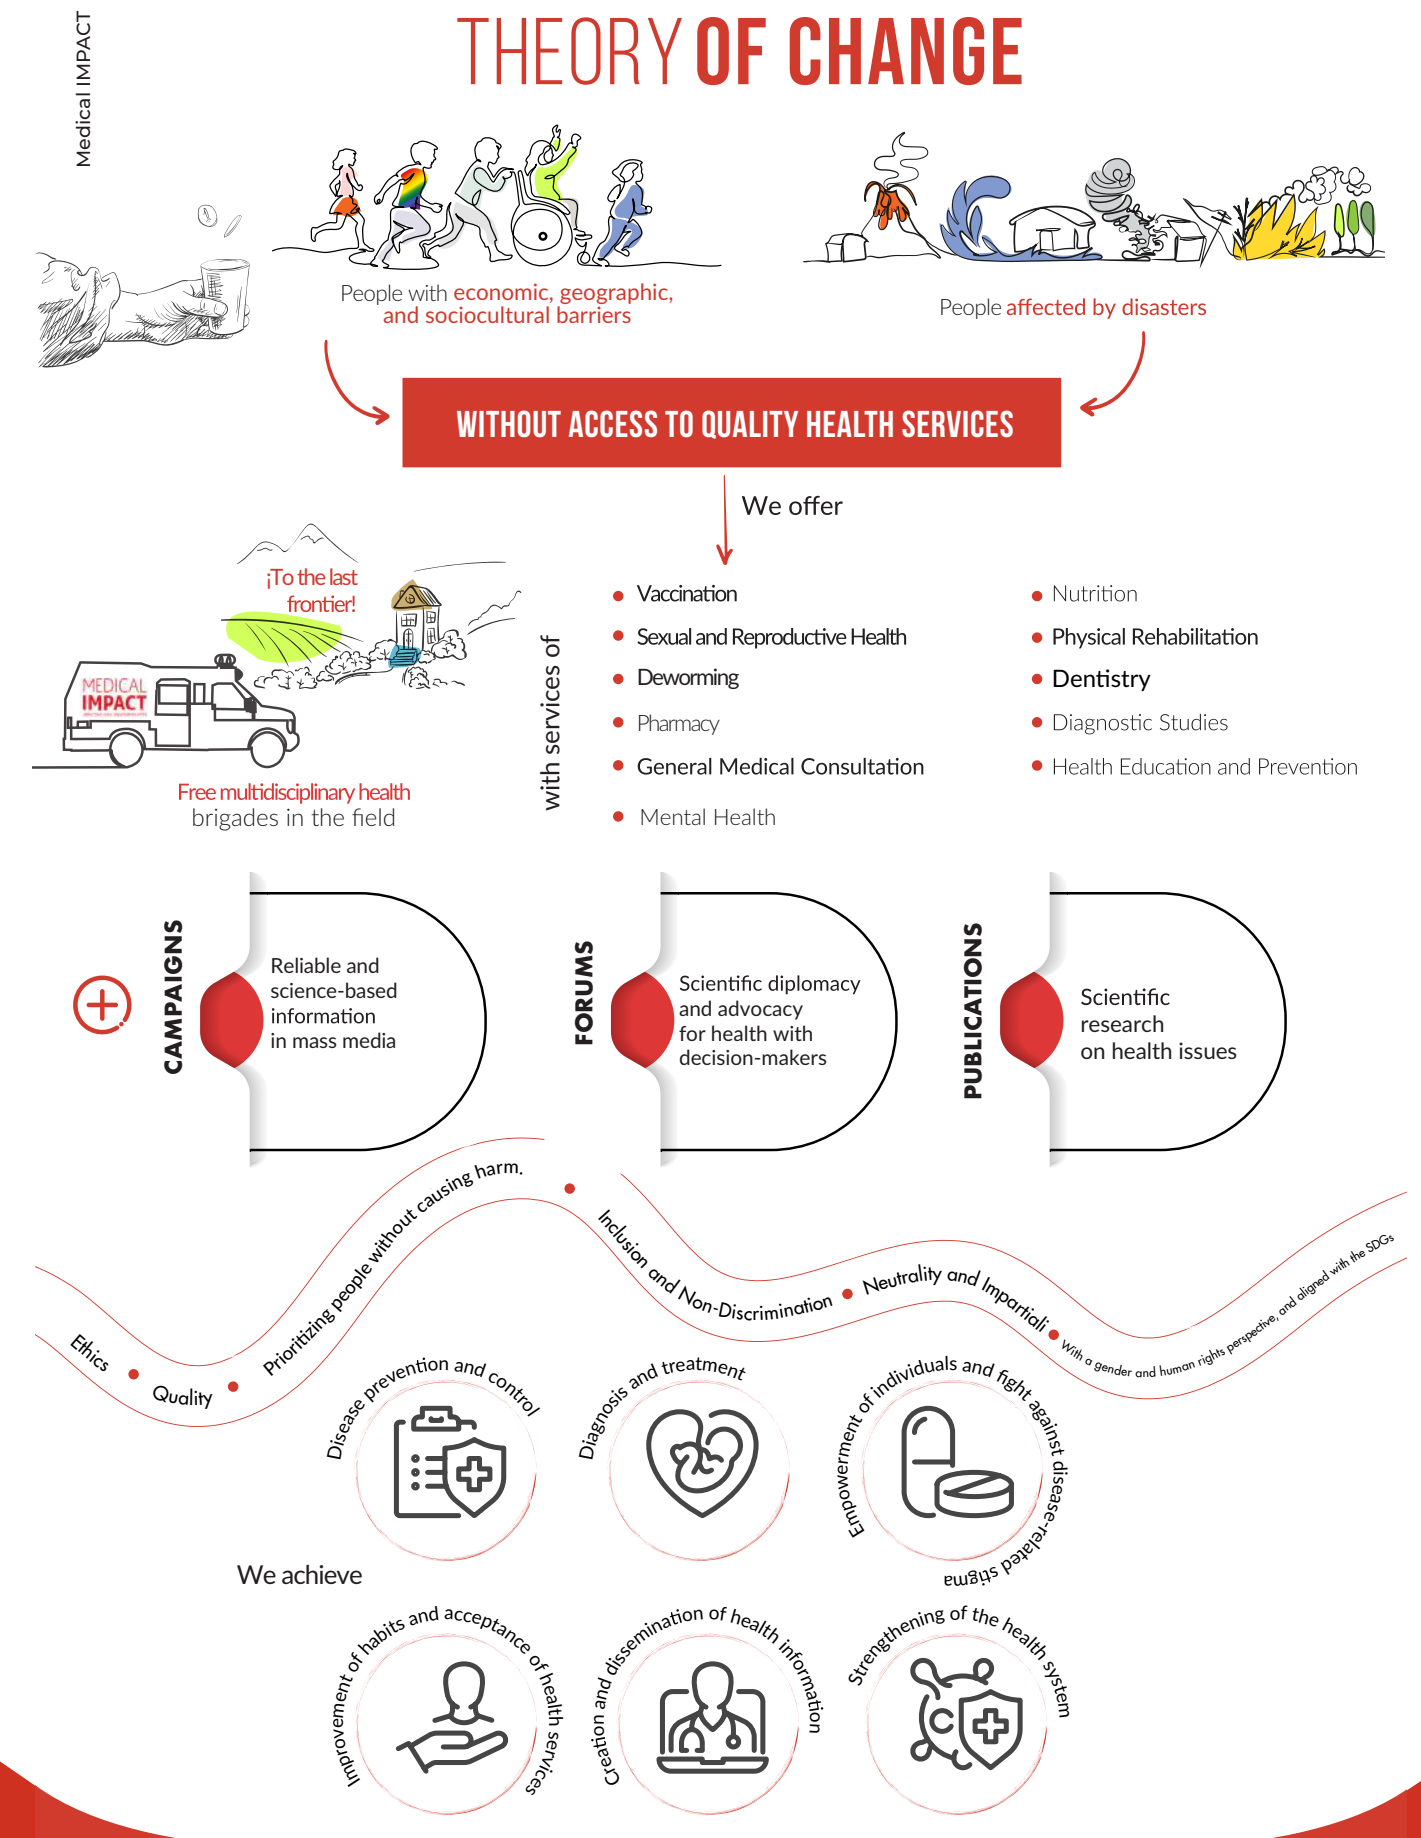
Medical IMPACT

THEORY OF CHANGE

People with economic, geographic, and sociocultural barriers

People affected by disasters

WITHOUT ACCESS TO QUALITY HEALTH SERVICES

We offer

¡To the last frontier!

MEDICAL IMPACT

Free multidisciplinary health brigades in the field

with services of

- Vaccination
- Sexual and Reproductive Health
- Deworming
- Pharmacy
- General Medical Consultation
- Mental Health

- Nutrition
- Physical Rehabilitation
- Dentistry
- Diagnostic Studies
- Health Education and Prevention

CAMPAIGNS

Reliable and science-based information in mass media

FORUMS

Scientific diplomacy and advocacy for health with decision-makers

PUBLICATIONS

Scientific research on health issues

Ethics • Quality • Prioritizing people without causing harm. • Inclusion and Non-Discrimination • Neutrality and Impartiali • With a gender and human rights perspective, and aligned with the SDGs

We achieve

Disease prevention and control

Diagnosis and treatment

Empowerment of individuals and fight against disease-related stigma

Improvement of habits and acceptance of health services

Creation and dissemination of health information

Strengthening of the health system